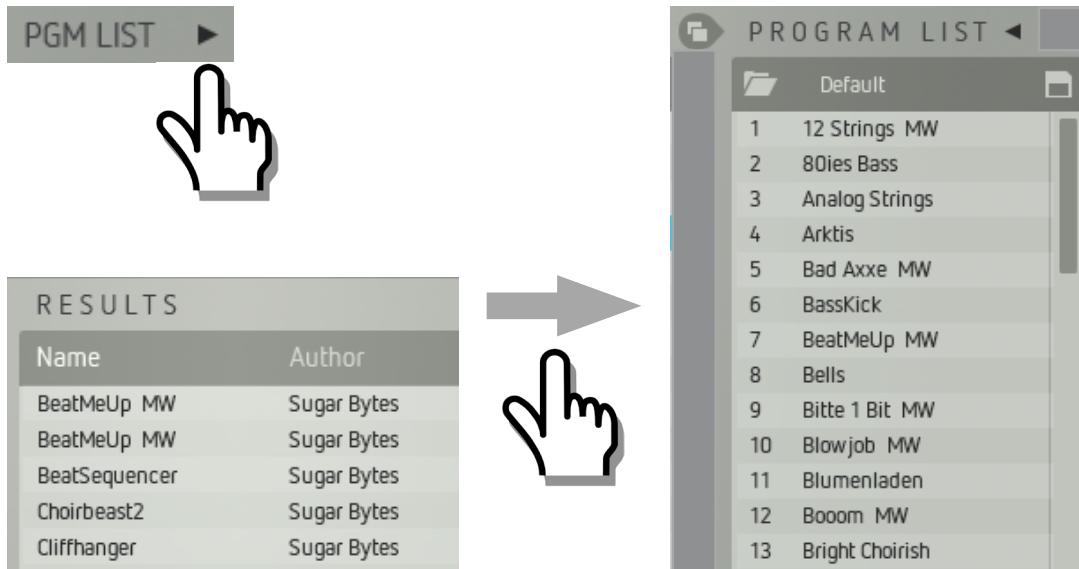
PGM LIST ▶

RESULTS

| Name | Author |
|---|---|
| BeatMeUp MW | Sugar Bytes |
| BeatMeUp MW | Sugar Bytes |
| BeatSequencer | Sugar Bytes |
| Choirbeast2 | Sugar Bytes |
| Cliffhanger | Sugar Bytes |

PROGRAM LIST ◀

Default

| | |
|---|---|
| 1 | 12 Strings MW |
| 2 | 80ies Bass |
| 3 | Analog Strings |
| 4 | Arktis |
| 5 | Bad Axxe MW |
| 6 | BassKick |
| 7 | BeatMeUp MW |
| 8 | Bells |
| 9 | Bitte 1 Bit MW |
| 10 | Blowjob MW |
| 11 | Blumenladen |
| 12 | Booom MW |
| 13 | Bright Choirish |